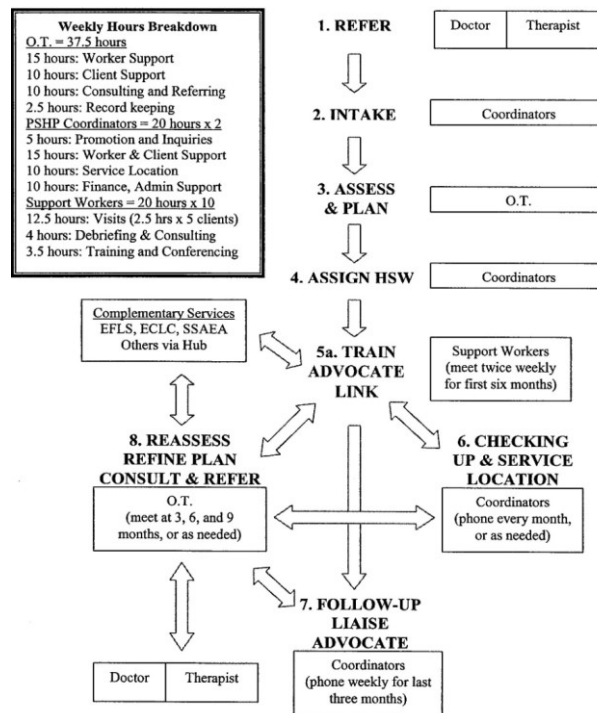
Weekly Hours Breakdown
O.T. = 37.5 hours
15 hours: Worker Support
10 hours: Client Support
10 hours: Consulting and Referring
2.5 hours: Record keeping
PSHP Coordinators = 20 hours x 2
5 hours: Promotion and Inquiries
15 hours: Worker & Client Support
10 hours: Service Location
10 hours: Finance, Admin Support
Support Workers = 20 hours x 10
12.5 hours: Visits (2.5 hrs x 5 clients)
4 hours: Debriefing & Consulting
3.5 hours: Training and Conferencing

1. REFER

| Doctor | Therapist |
|---|---|

2. INTAKE

Coordinators

3. ASSESS & PLAN

O.T.

4. ASSIGN HSW

Coordinators

Complementary Services
EFLS, ECLC, SSAEA
Others via Hub

5a. TRAIN ADVOCATE LINK

Support Workers
(meet twice weekly for first six months)

8. REASSESS REFINE PLAN CONSULT & REFER

O.T.
(meet at 3, 6, and 9 months, or as needed)

6. CHECKING UP & SERVICE LOCATION

Coordinators
(phone every month, or as needed)

7. FOLLOW-UP LIAISE ADVOCATE

Coordinators
(phone weekly for last three months)

| Doctor | Therapist |
|---|---|